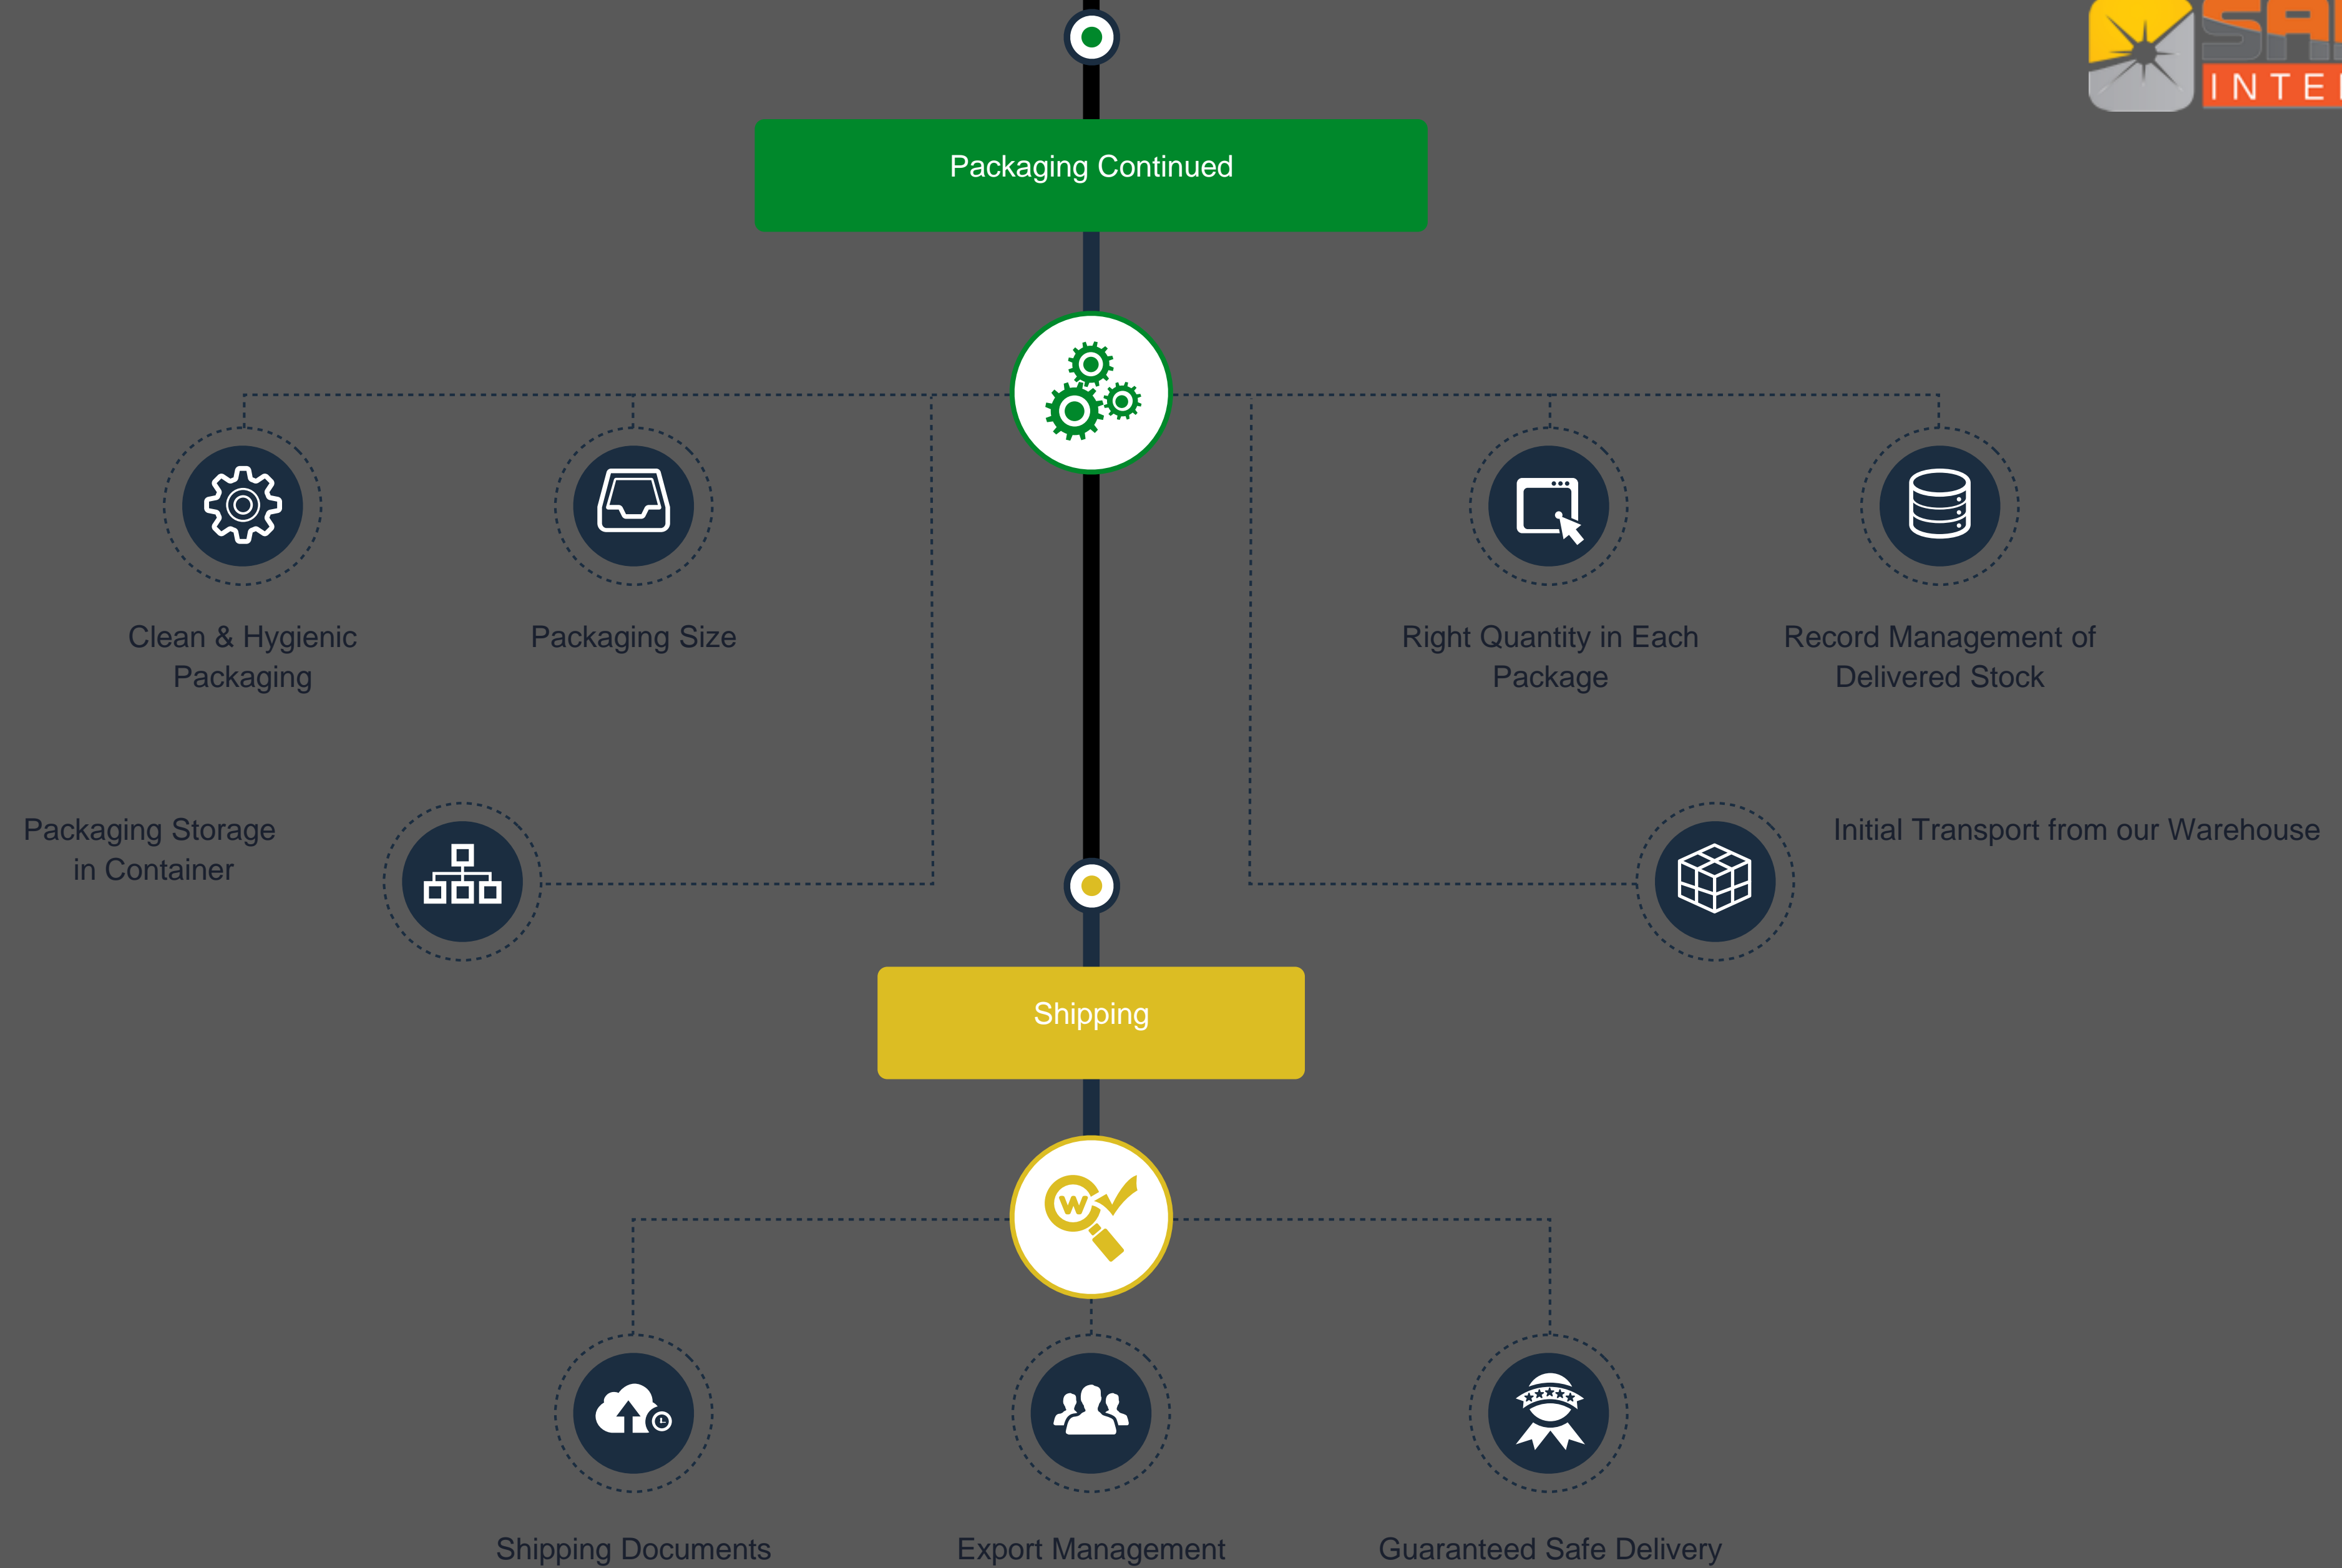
SA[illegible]
INTE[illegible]

Packaging Continued

Clean & Hygienic Packaging

Packaging Size

Right Quantity in Each Package

Record Management of Delivered Stock

Packaging Storage in Container

Initial Transport from our Warehouse

Shipping

Shipping Documents

Export Management

Guaranteed Safe Delivery